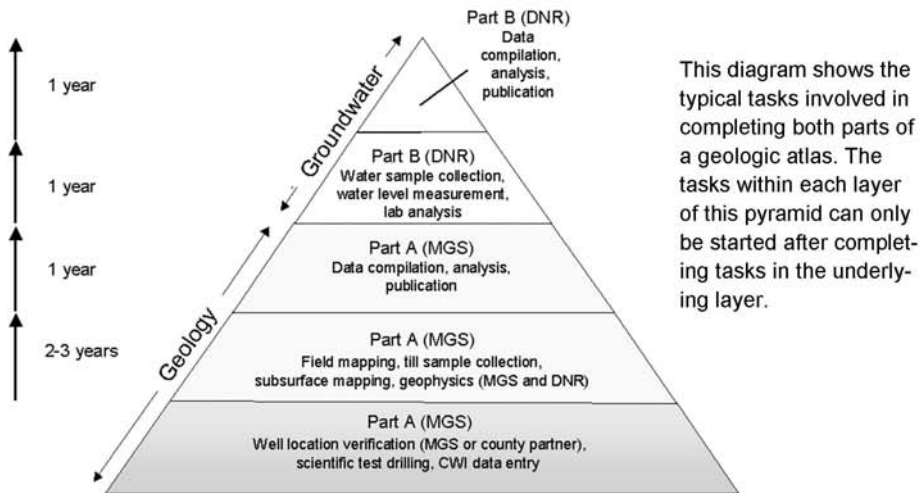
1 year

1 year

1 year

2-3 years

Groundwater

Geology

Part B (DNR)
Data compilation, analysis, publication

Part B (DNR)
Water sample collection, water level measurement, lab analysis

Part A (MGS)
Data compilation, analysis, publication

Part A (MGS)
Field mapping, till sample collection, subsurface mapping, geophysics (MGS and DNR)

Part A (MGS)
Well location verification (MGS or county partner), scientific test drilling, CWI data entry

This diagram shows the typical tasks involved in completing both parts of a geologic atlas. The tasks within each layer of this pyramid can only be started after completing tasks in the underlying layer.